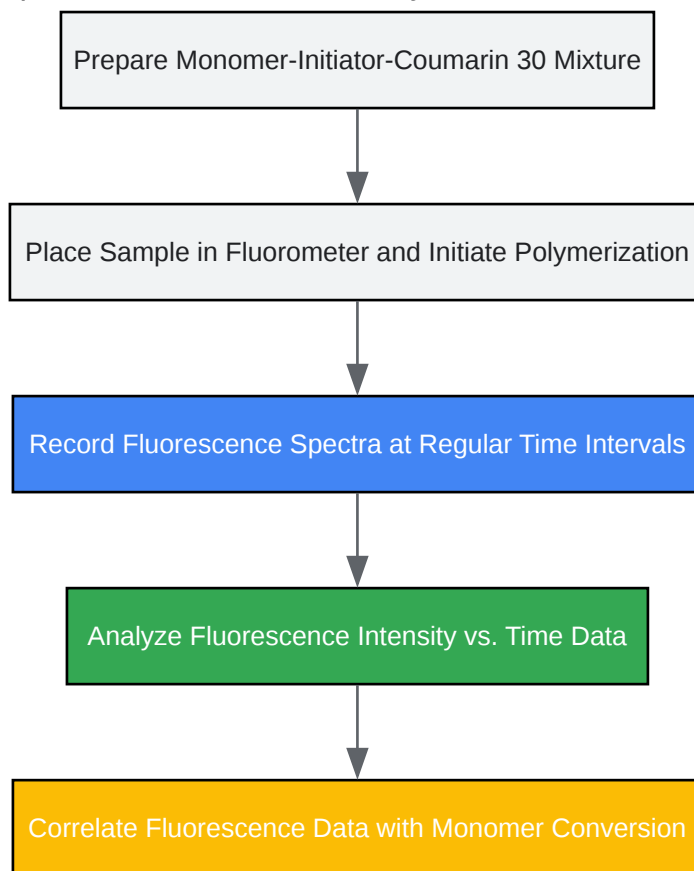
Prepare Monomer-Initiator-Coumarin 30 Mixture

Place Sample in Fluorometer and Initiate Polymerization

Record Fluorescence Spectra at Regular Time Intervals

Analyze Fluorescence Intensity vs. Time Data

Correlate Fluorescence Data with Monomer Conversion